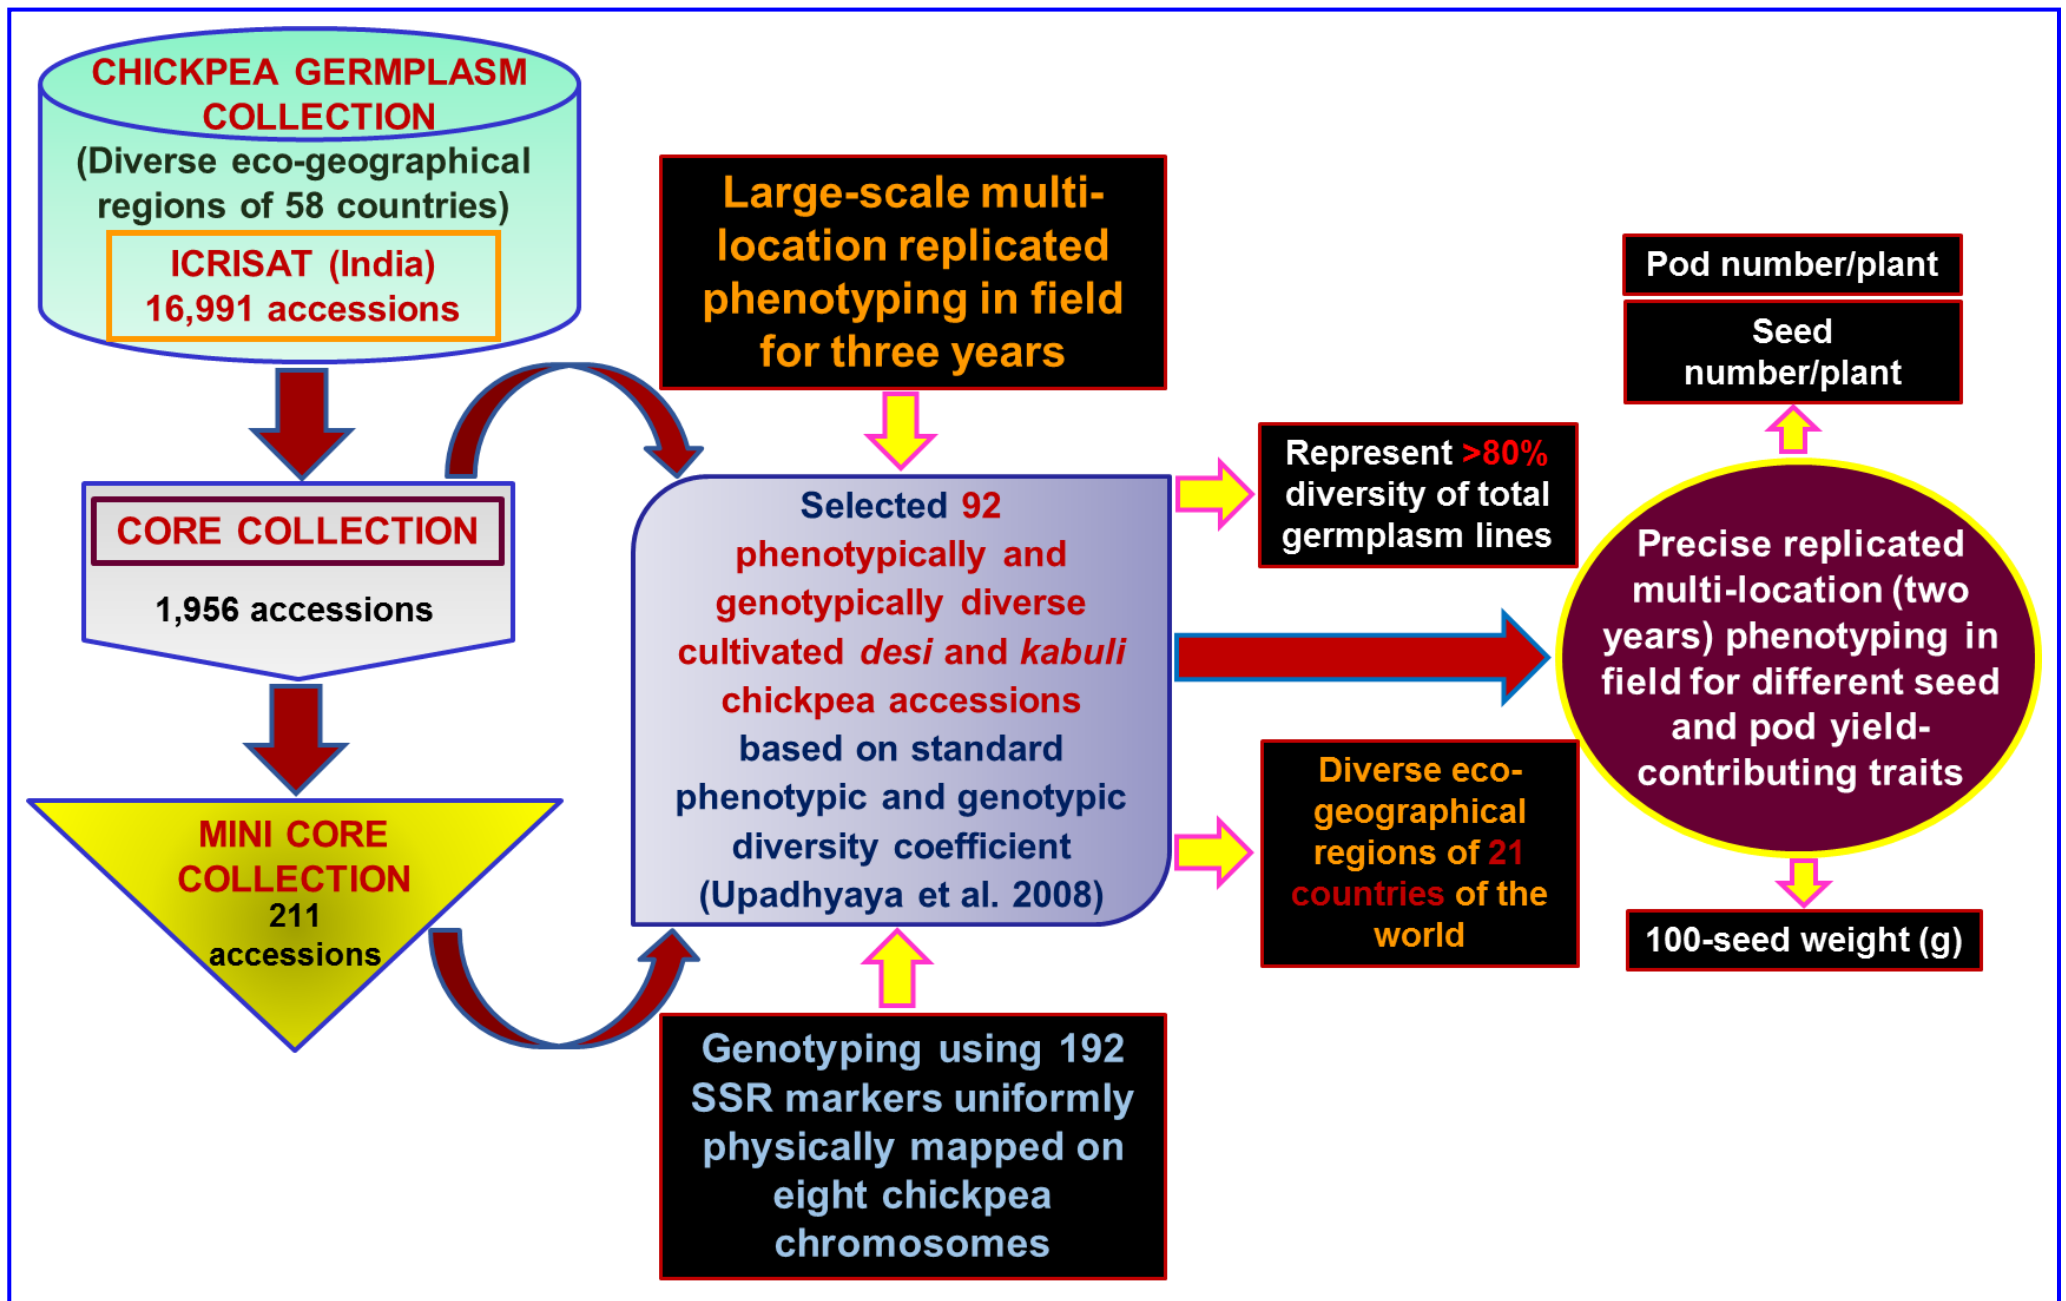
CHICKPEA GERMPLASM COLLECTION
(Diverse eco-geographical regions of 58 countries)
ICRISAT (India)
16,991 accessions

CORE COLLECTION
1,956 accessions

MINI CORE COLLECTION
211 accessions

Large-scale multi-location replicated phenotyping in field for three years

Selected 92 phenotypically and genotypically diverse cultivated *desi* and *kabuli* chickpea accessions based on standard phenotypic and genotypic diversity coefficient (Upadhyaya et al. 2008)

Genotyping using 192 SSR markers uniformly physically mapped on eight chickpea chromosomes

Represent >80% diversity of total germplasm lines

Diverse eco-geographical regions of 21 countries of the world

Pod number/plant

Seed number/plant

Precise replicated multi-location (two years) phenotyping in field for different seed and pod yield-contributing traits

100-seed weight (g)